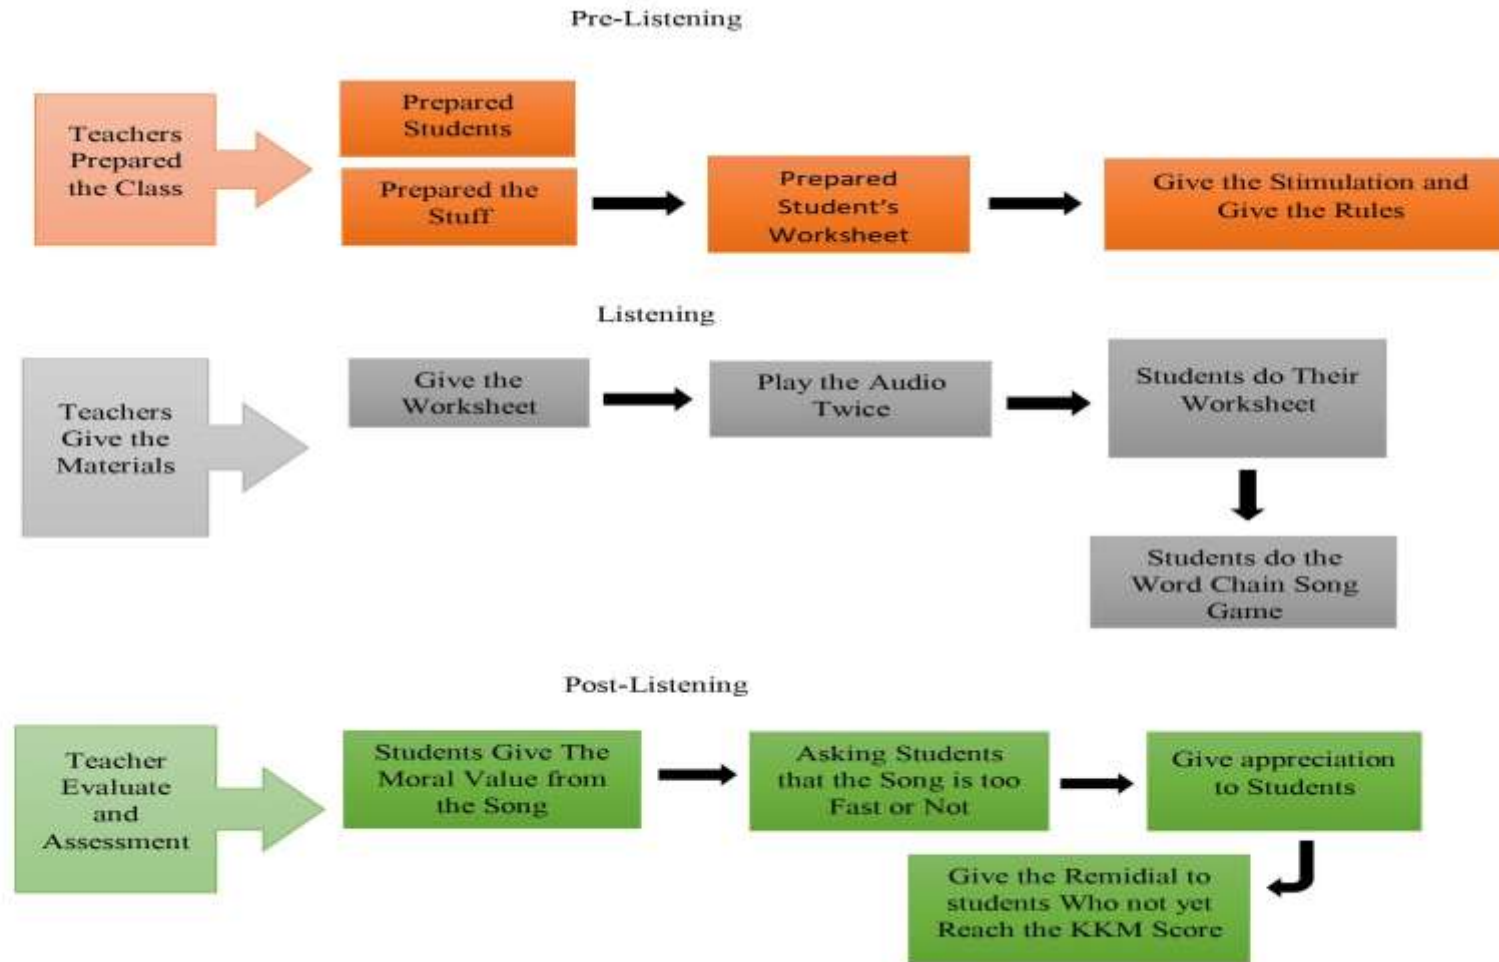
Pre-Listening

Teachers Prepared the Class

Prepared Students

Prepared the Stuff

Prepared Student's Worksheet

Give the Stimulation and Give the Rules

Listening

Teachers Give the Materials

Give the Worksheet

Play the Audio Twice

Students do Their Worksheet

Students do the Word Chain Song Game

Post-Listening

Teacher Evaluate and Assessment

Students Give The Moral Value from the Song

Asking Students that the Song is too Fast or Not

Give appreciation to Students

Give the Remidial to students Who not yet Reach the KKM Score